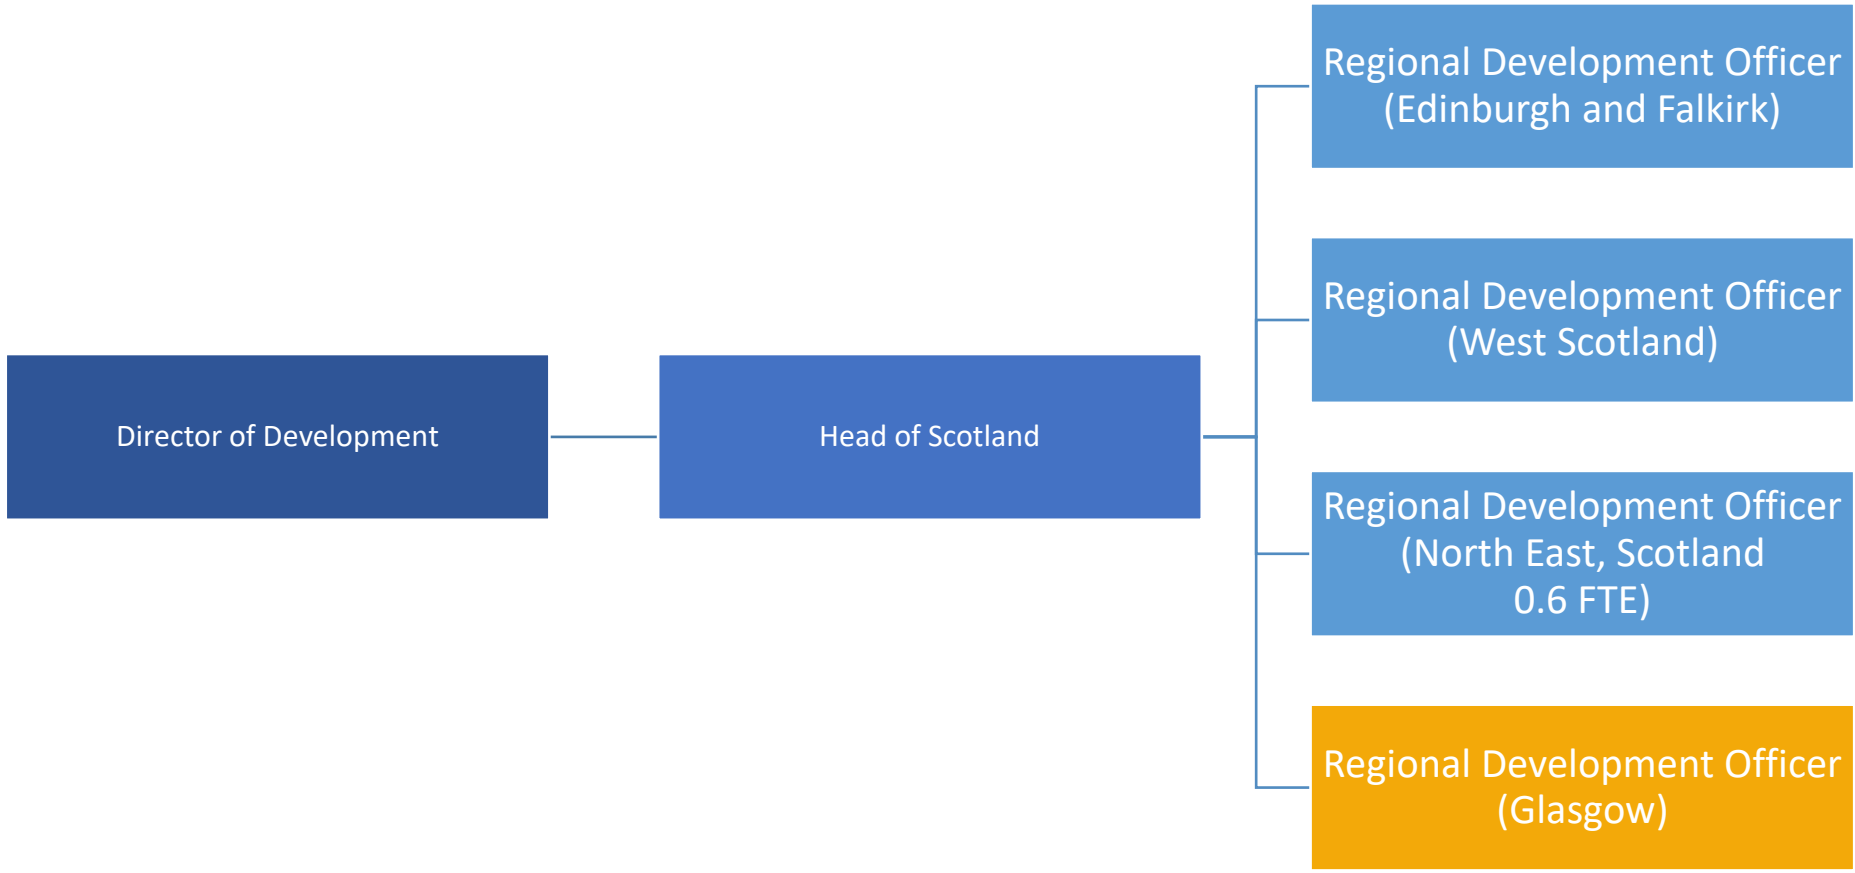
Director of Development

Head of Scotland

Regional Development Officer (Edinburgh and Falkirk)

Regional Development Officer (West Scotland)

Regional Development Officer (North East, Scotland 0.6 FTE)

Regional Development Officer (Glasgow)